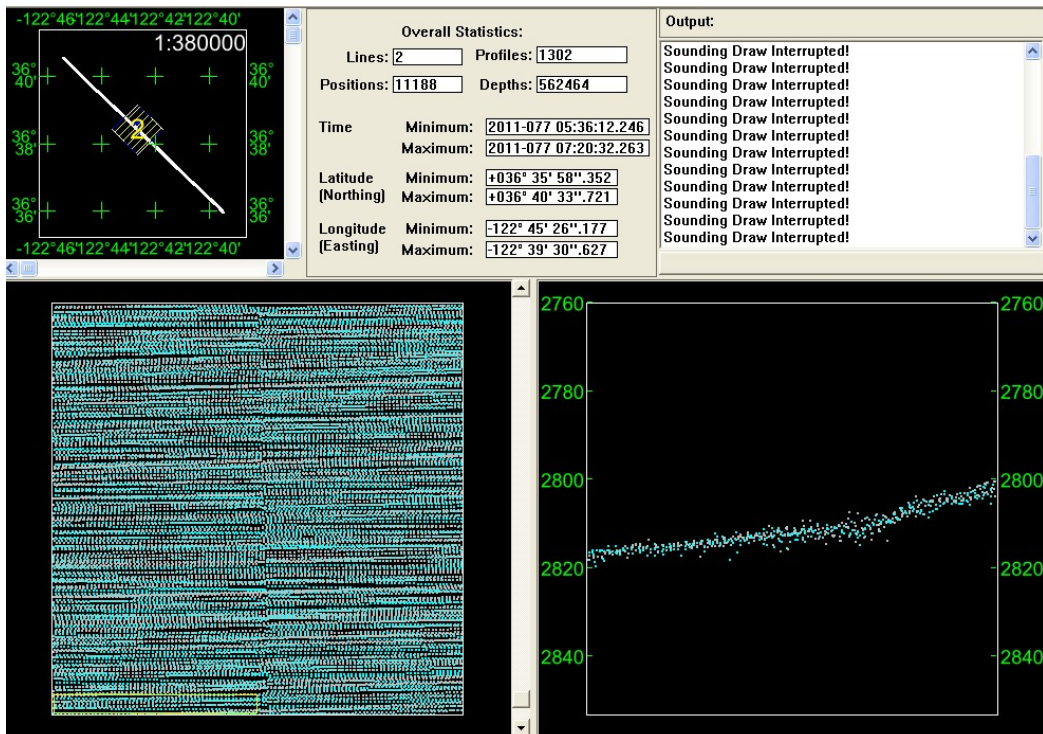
-122°46'122°44'122°42'122°40'
1:380000
36° 40'
36° 40'
36° 38'
36° 38'
36° 36'
36° 36'
2
-122°46'122°44'122°42'122°40'

Overall Statistics:
Lines: 2
Profiles: 1302
Positions: 11188
Depths: 562464
Time
Minimum: 2011-077 05:36:12.246
Maximum: 2011-077 07:20:32.263
Latitude (Northing)
Minimum: +036° 35' 58''.352
Maximum: +036° 40' 33''.721
Longitude (Easting)
Minimum: -122° 45' 26''.177
Maximum: -122° 39' 30''.627

Output:
Sounding Draw Interrupted!
Sounding Draw Interrupted!
Sounding Draw Interrupted!
Sounding Draw Interrupted!
Sounding Draw Interrupted!
Sounding Draw Interrupted!
Sounding Draw Interrupted!
Sounding Draw Interrupted!
Sounding Draw Interrupted!
Sounding Draw Interrupted!
Sounding Draw Interrupted!
Sounding Draw Interrupted!

2760
2780
2800
2820
2840
2760
2780
2800
2820
2840